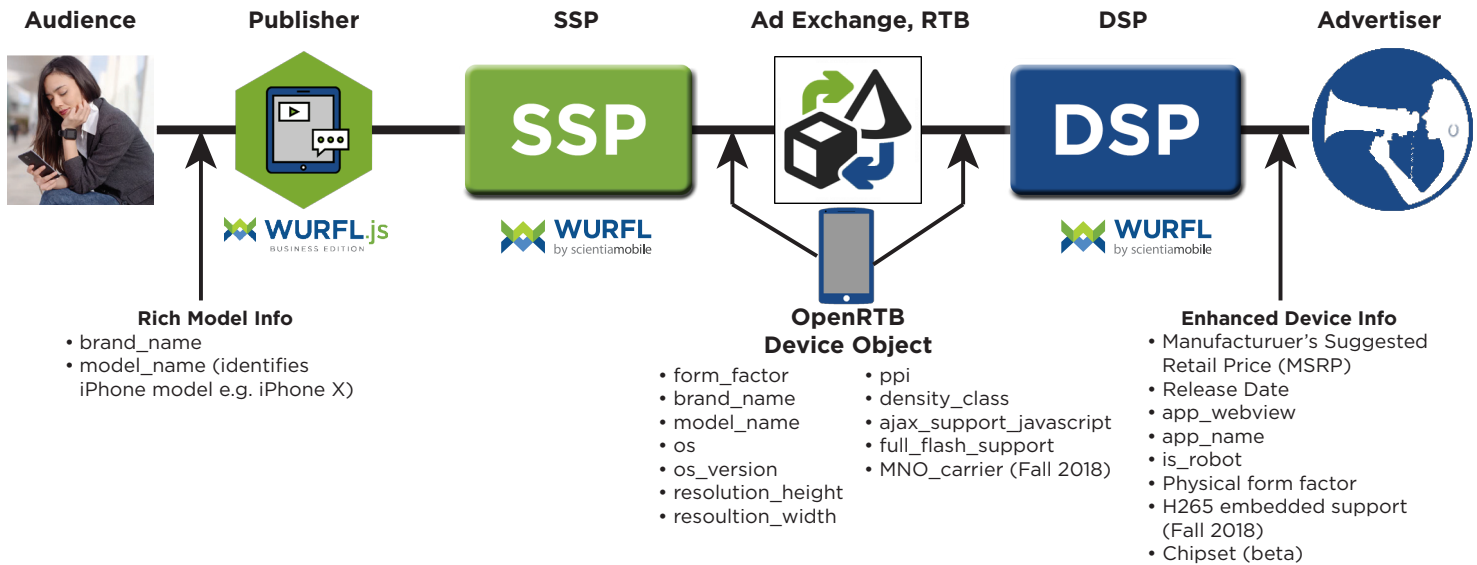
Audience

Publisher

SSP

Ad Exchange, RTB

DSP

Advertiser

SSP

DSP

WURFL.js
BUSINESS EDITION

WURFL
by scientiamobile

WURFL
by scientiamobile

Rich Model Info
• brand_name
• model_name (identifies iPhone model e.g. iPhone X)

OpenRTB
Device Object
• form_factor
• brand_name
• model_name
• os
• os_version
• resolution_height
• resoultion_width
• ppi
• density_class
• ajax_support_javascript
• full_flash_support
• MNO_carrier (Fall 2018)

Enhanced Device Info
• Manufacturuer's Suggested Retail Price (MSRP)
• Release Date
• app_webview
• app_name
• is_robot
• Physical form factor
• H265 embedded support (Fall 2018)
• Chipset (beta)